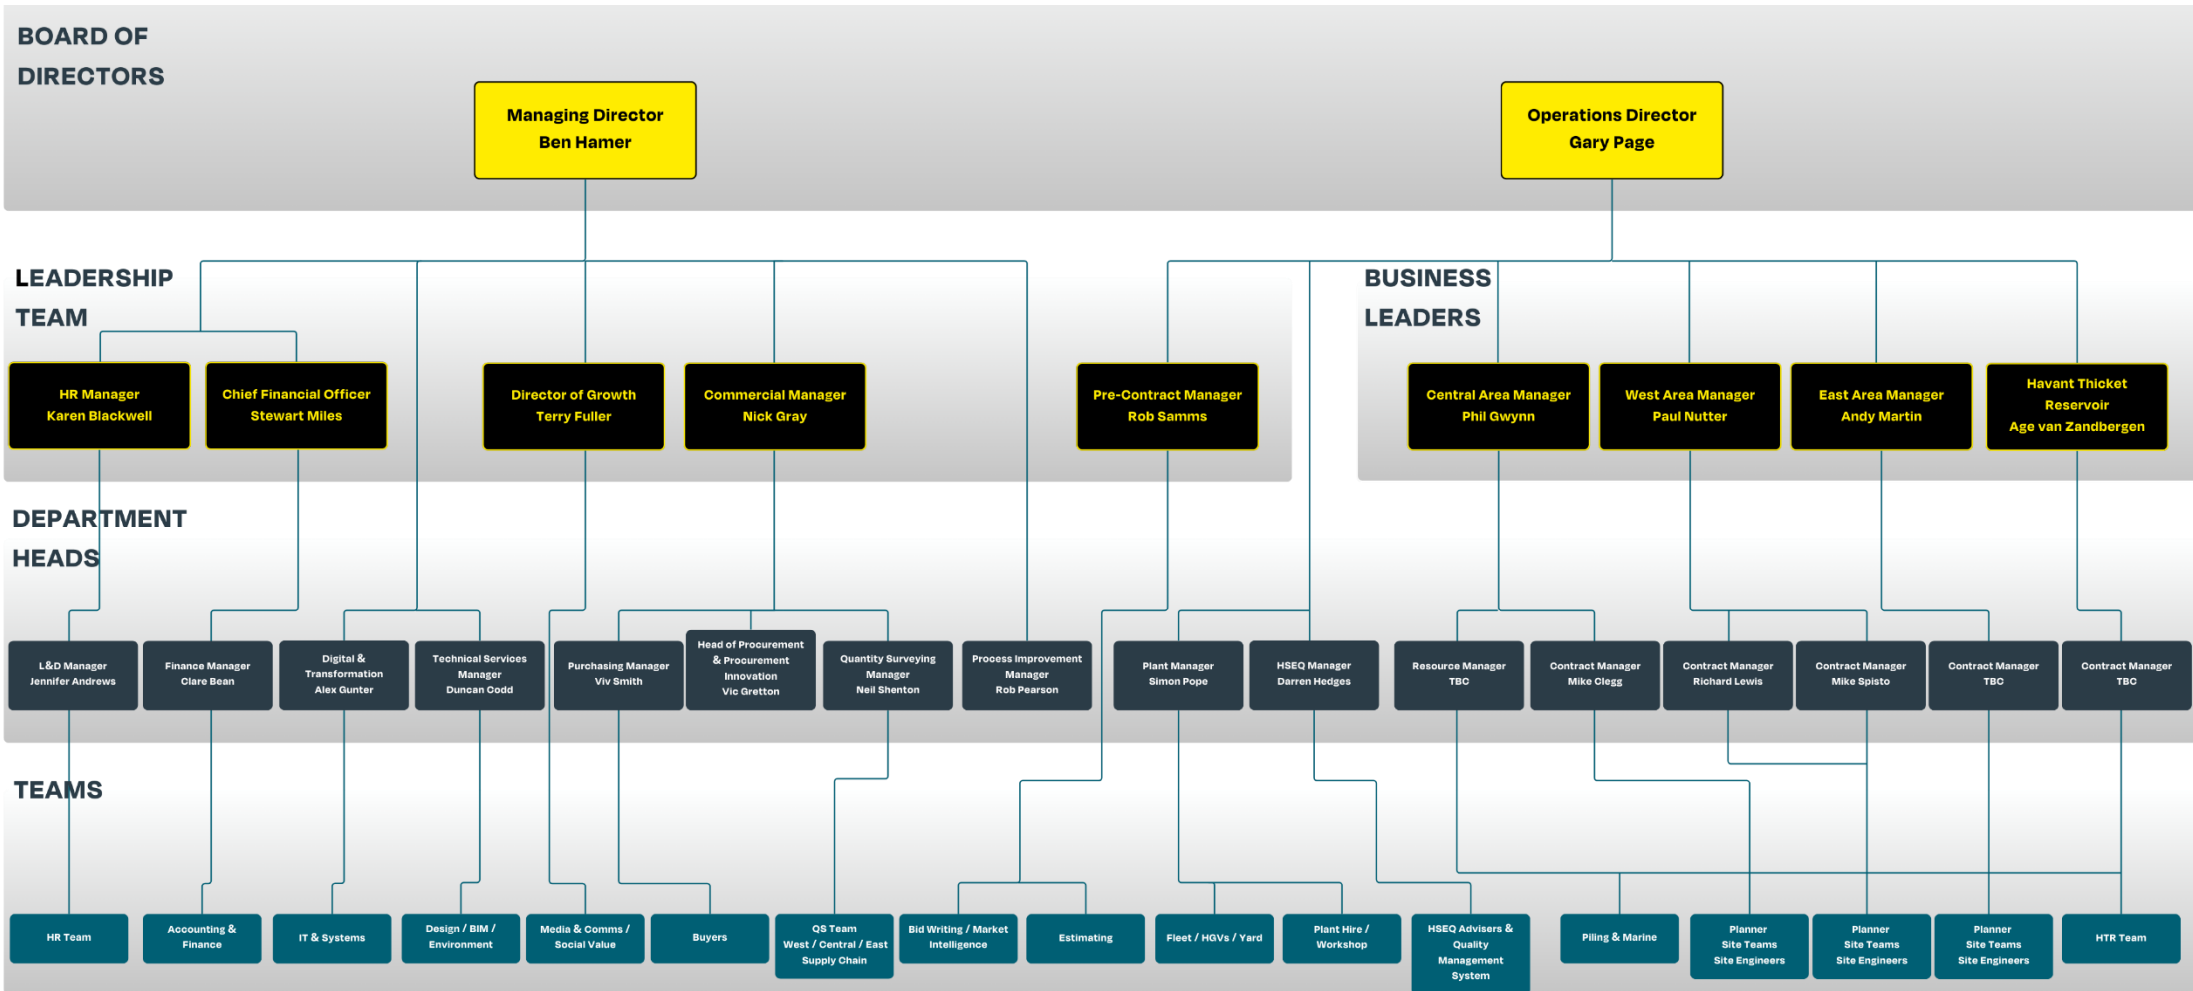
BOARD OF DIRECTORS

Managing Director
Ben Hamer

Operations Director
Gary Page

LEADERSHIP TEAM

BUSINESS LEADERS

HR Manager
Karen Blackwell

Chief Financial Officer
Stewart Miles

Director of Growth
Terry Fuller

Commercial Manager
Nick Gray

Pre-Contract Manager
Rob Samms

Central Area Manager
Phil Gwynn

West Area Manager
Paul Nutter

East Area Manager
Andy Martin

Havant Thicket Reservoir
Age van Zandbergen

DEPARTMENT HEADS

L&D Manager
Jennifer Andrews

Finance Manager
Clare Bean

Digital & Transformation
Alex Gunter

Technical Services Manager
Duncan Codd

Purchasing Manager
Viv Smith

Head of Procurement & Procurement Innovation
Vic Gretton

Quantity Surveying Manager
Neil Shenton

Process Improvement Manager
Rob Pearson

Plant Manager
Simon Pope

HSEQ Manager
Darren Hedges

Resource Manager
TBC

Contract Manager
Mike Clegg

Contract Manager
Richard Lewis

Contract Manager
Mike Spisto

Contract Manager
TBC

Contract Manager
TBC

TEAMS

HR Team

Accounting & Finance

IT & Systems

Design / BIM / Environment

Media & Comms / Social Value

Buyers

QS Team
West / Central / East
Supply Chain

Bid Writing / Market Intelligence

Estimating

Fleet / HGVs / Yard

Plant Hire / Workshop

HSEQ Advisers & Quality Management System

Piling & Marine

Planner
Site Teams
Site Engineers

Planner
Site Teams
Site Engineers

Planner
Site Teams
Site Engineers

HTR Team